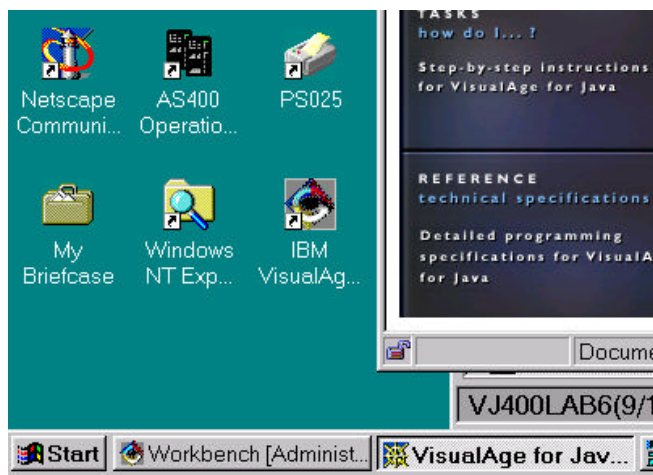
Netscape Communi...

AS400 Operatio...

PS025

My Briefcase

Windows NT Exp...

IBM VisualAg...

TASKS
how do I... ?

Step-by-step instructions for VisualAge for Java

REFERENCE
technical specifications

Detailed programming specifications for VisualA for Java

Docume

VJ400LAB6(9/1

Start

Workbench [Administ...

VisualAge for Jav...